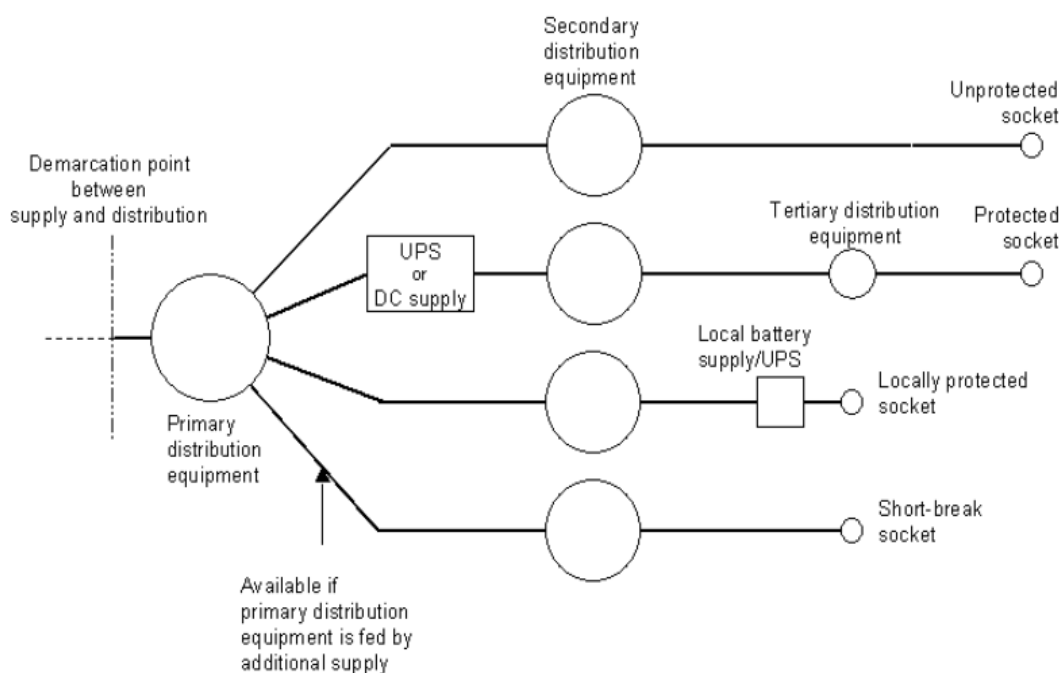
Secondary distribution equipment

Unprotected socket

Demarcation point between supply and distribution

Tertiary distribution equipment

Protected socket

UPS or DC supply

Local battery supply/UPS

Locally protected socket

Primary distribution equipment

Short-break socket

Available if primary distribution equipment is fed by additional supply